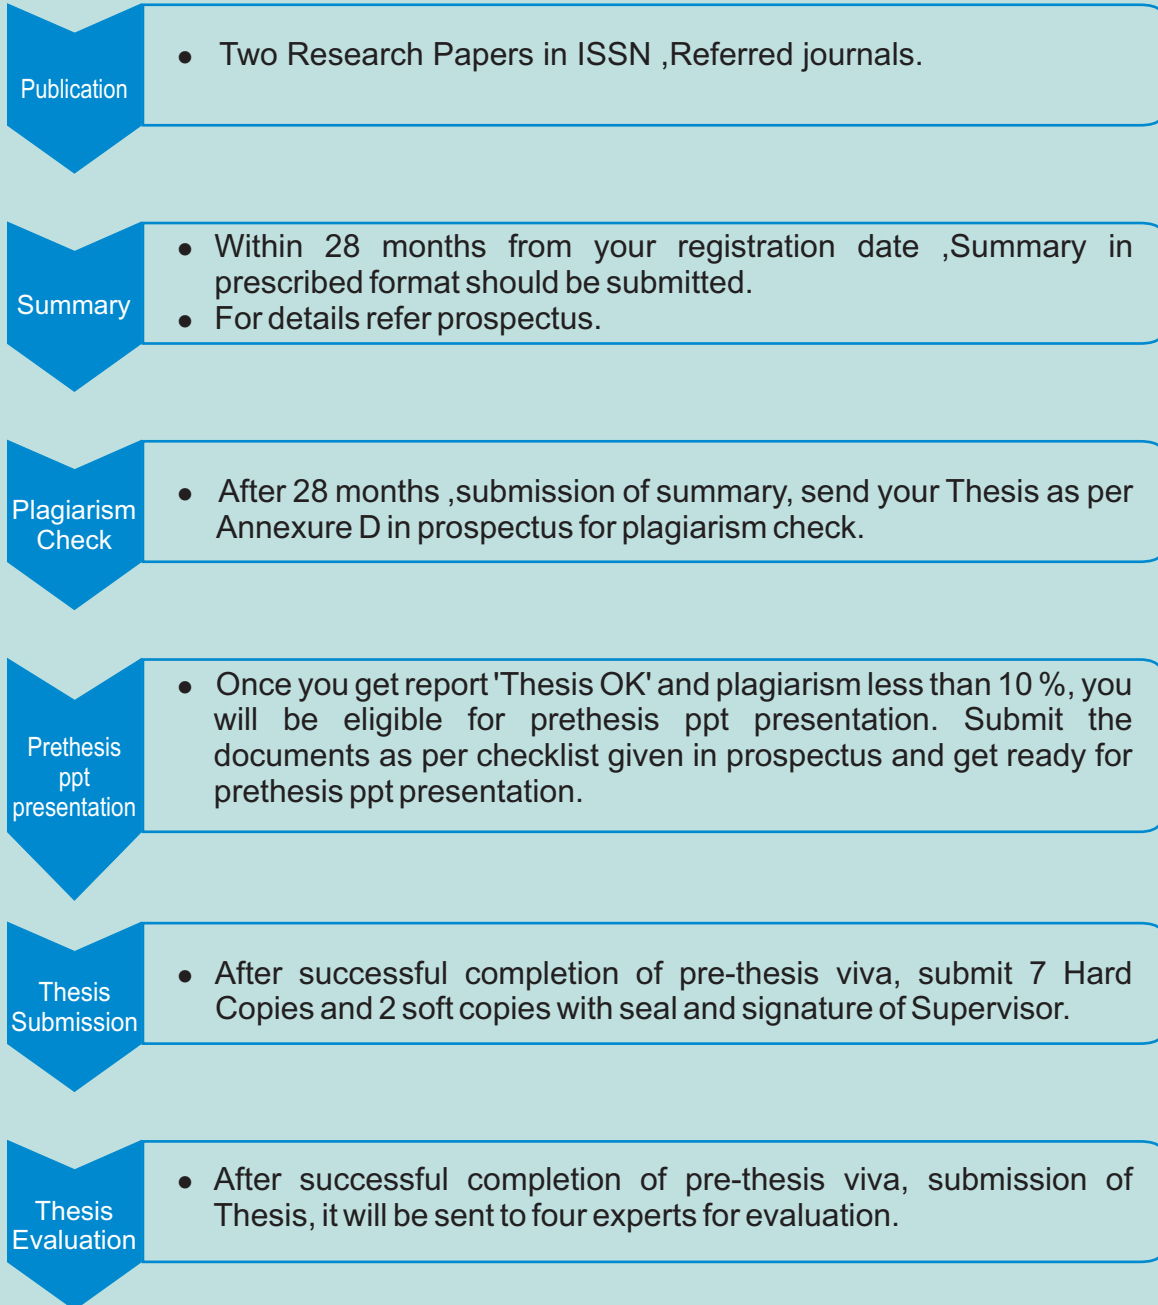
Publication

- Two Research Papers in ISSN ,Referred journals.

Summary

- Within 28 months from your registration date ,Summary in prescribed format should be submitted.
- For details refer prospectus.

Plagiarism Check

- After 28 months ,submission of summary, send your Thesis as per Annexure D in prospectus for plagiarism check.

Prethesis ppt presentation

- Once you get report 'Thesis OK' and plagiarism less than 10 %, you will be eligible for prethesis ppt presentation. Submit the documents as per checklist given in prospectus and get ready for prethesis ppt presentation.

Thesis Submission

- After successful completion of pre-thesis viva, submit 7 Hard Copies and 2 soft copies with seal and signature of Supervisor.

Thesis Evaluation

- After successful completion of pre-thesis viva, submission of Thesis, it will be sent to four experts for evaluation.